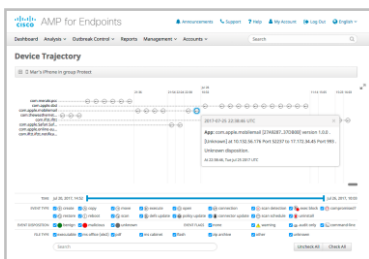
cisco AMP for Endpoints

Announcements Support Help My Account Log Out English

Dashboard Analysis Outbreak Control Reports Management Accounts Search

Device Trajectory

Mac's iPhone in group Protect

com.mobilesafari
com.apple.cfnetwork
com.apple.mobilemail
com.tinyspeck.chatlyio
com.apple.stocks
com.apple.VideoSubscriber
com.apple.mobile.system
com.deo.bizdo

2017-07-25 22:39:00 UTC

App: com.apple.mobilemail [274658?, 272668] version 1.0.0...
[Unknown] at 10:10:56.174 Port 50297 to 17.172.34.45 Port 993...
Unknown disposition
At 22:39:45, Tue Jul 25 2017 UTC

TIME Jul 25, 2017, 14:53 Jul 25, 2017, 18:00

EVENT TYPE create copy move execute open connection scan detection quarantine
retrieve reboot scan defs update policy update connector update icon schedule uninstall

EVENT DISPOSITION benign malicious unknown

FILE TYPE executable ms office (doc) pdf ms cabinet flash zip archive other unknown

Search

Uncheck All Check All